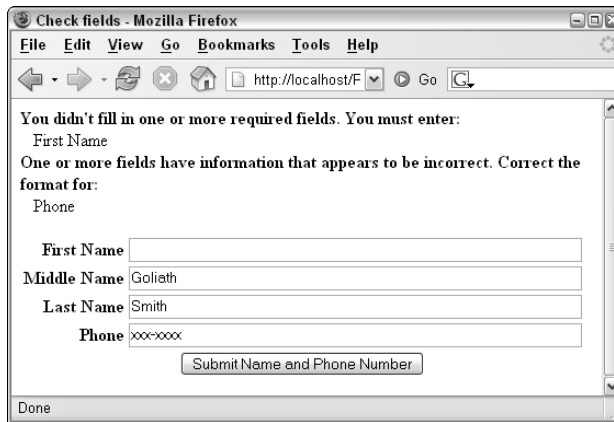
Check fields - Mozilla Firefox

File Edit View Go Bookmarks Tools Help

http://localhost/F

Go

G

You didn't fill in one or more required fields. You must enter:

First Name

One or more fields have information that appears to be incorrect. Correct the format for:

Phone

| | |
|---|---|
| First Name | |
| Middle Name | Goliath |
| Last Name | Smith |
| Phone | xxx-xxxx |

Submit Name and Phone Number

Done